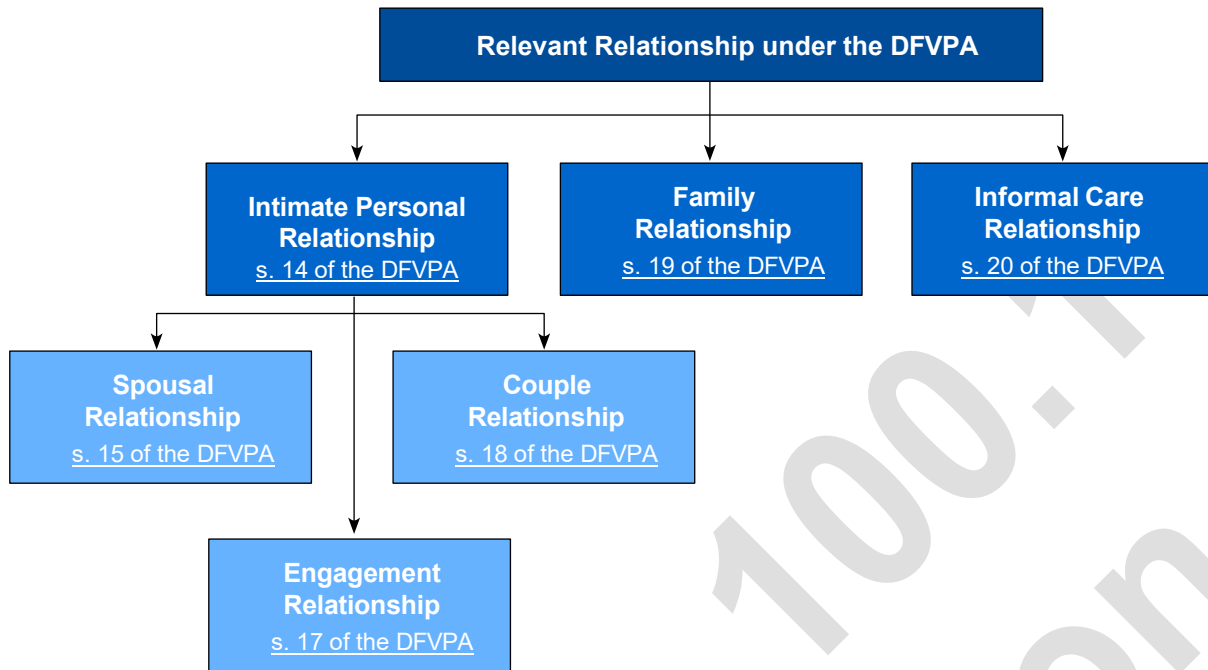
Relevant Relationship under the DFVPA

Intimate Personal Relationship
s. 14 of the DFVPA

Family Relationship
s. 19 of the DFVPA

Informal Care Relationship
s. 20 of the DFVPA

Spousal Relationship
s. 15 of the DFVPA

Couple Relationship
s. 18 of the DFVPA

Engagement Relationship
s. 17 of the DFVPA

100.1
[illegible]